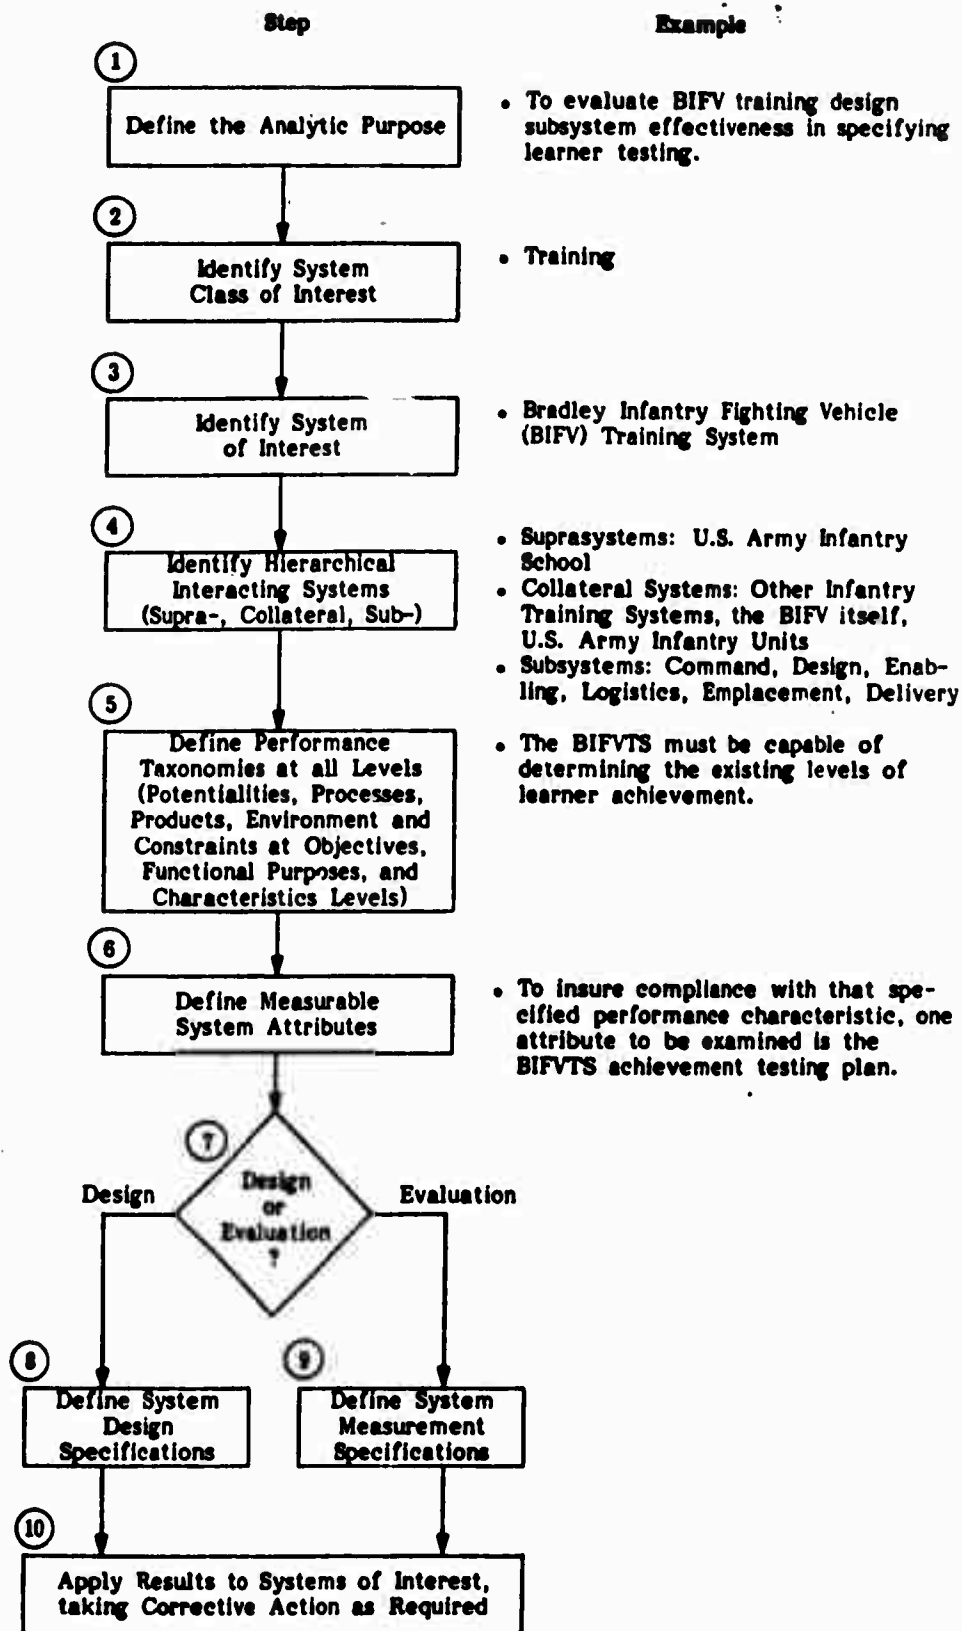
Step

Example

1

Define the Analytic Purpose

• To evaluate BIFV training design subsystem effectiveness in specifying learner testing.

2

Identify System Class of Interest

• Training

3

Identify System of Interest

• Bradley Infantry Fighting Vehicle (BIFV) Training System

4

Identify Hierarchical Interacting Systems (Supra-, Collateral, Sub-)

• Suprasystems: U.S. Army Infantry School
• Collateral Systems: Other Infantry Training Systems, the BIFV itself, U.S. Army Infantry Units
• Subsystems: Command, Design, Enabling, Logistics, Emplacement, Delivery

5

Define Performance Taxonomies at all Levels (Potentialities, Processes, Products, Environment and Constraints at Objectives, Functional Purposes, and Characteristics Levels)

• The BIFVTS must be capable of determining the existing levels of learner achievement.

6

Define Measurable System Attributes

• To insure compliance with that specified performance characteristic, one attribute to be examined is the BIFVTS achievement testing plan.

7

Design or Evaluation ?

Design

Evaluation

8

Define System Design Specifications

9

Define System Measurement Specifications

10

Apply Results to Systems of Interest, taking Corrective Action as Required